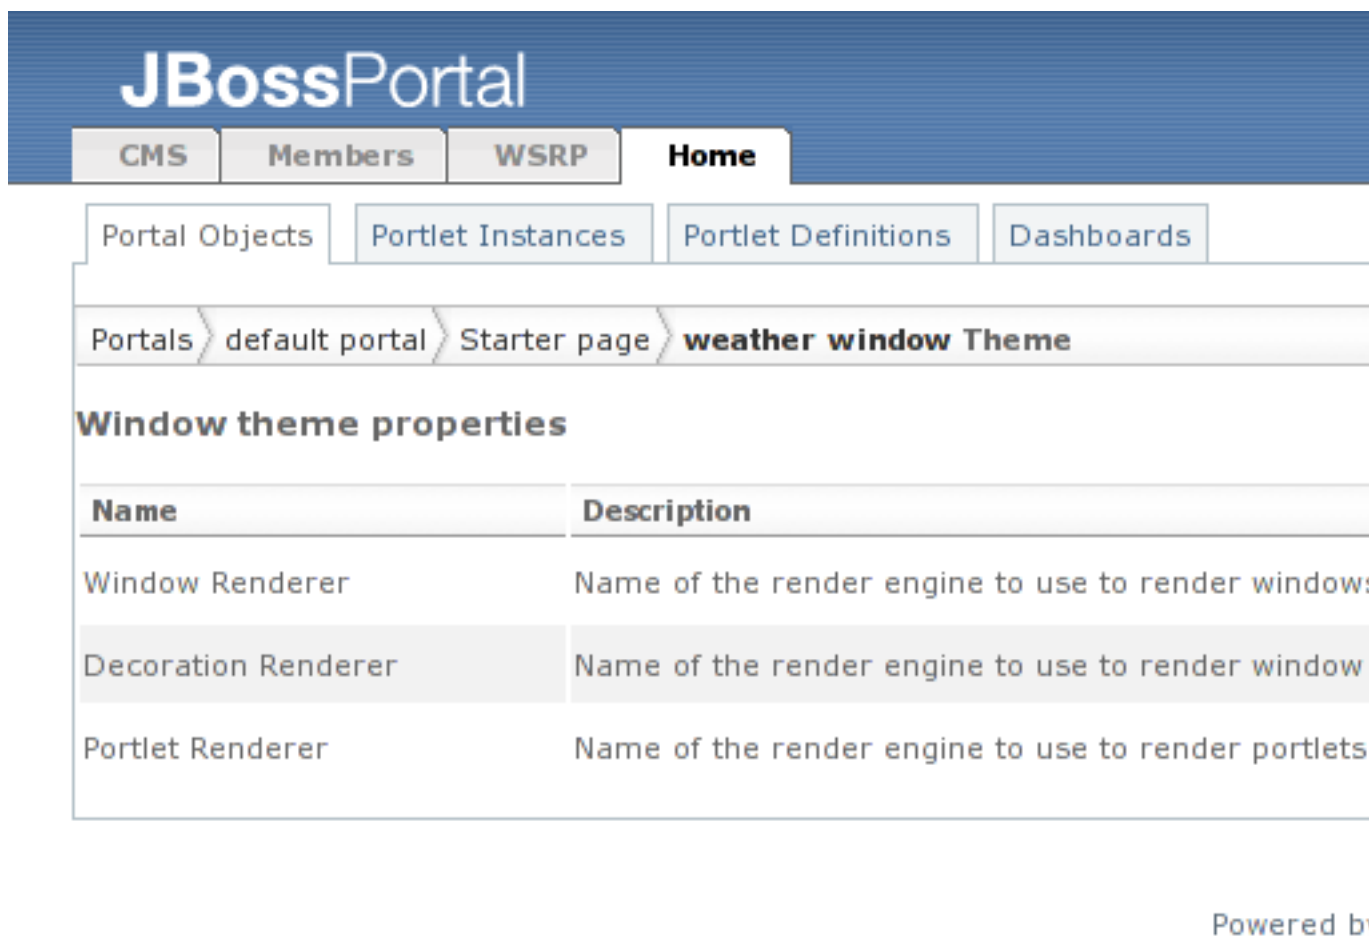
JBossPortal

CMS Members WSRP Home

Portal Objects Portlet Instances Portlet Definitions Dashboards

Portals default portal Starter page weather window Theme

Window theme properties

| Name | Description |
|---|---|
| Window Renderer | Name of the render engine to use to render window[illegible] |
| Decoration Renderer | Name of the render engine to use to render window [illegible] |
| Portlet Renderer | Name of the render engine to use to render portlets |

Powered b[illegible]